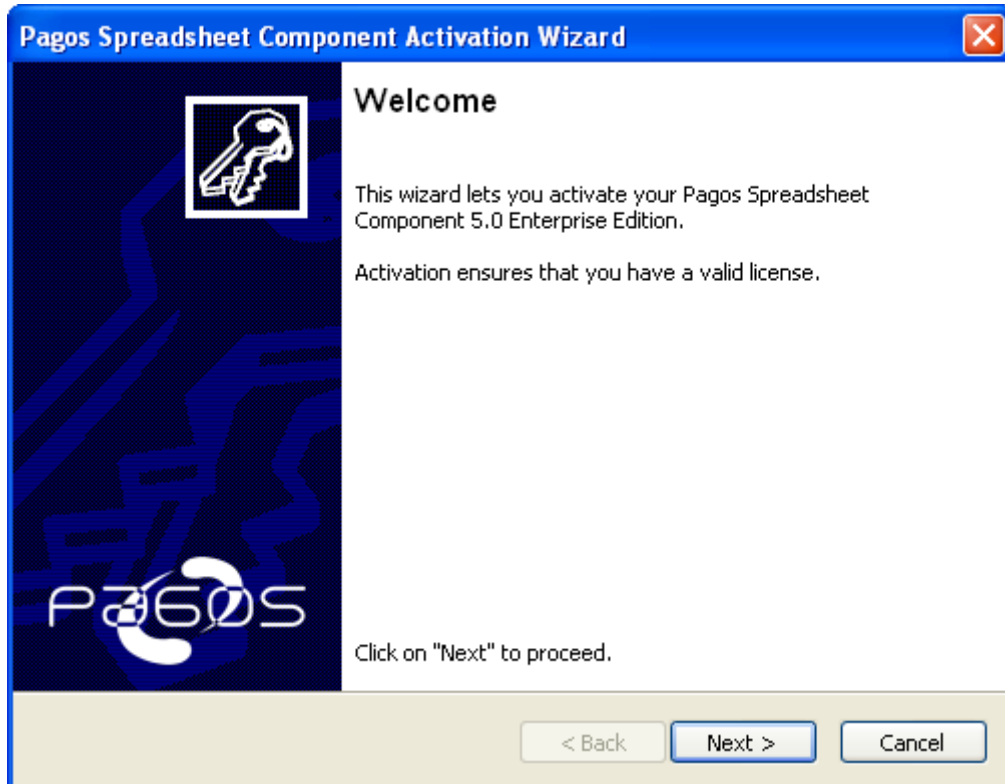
Pagos Spreadsheet Component Activation Wizard

PAGOS

Welcome

This wizard lets you activate your Pagos Spreadsheet Component 5.0 Enterprise Edition.

Activation ensures that you have a valid license.

Click on "Next" to proceed.

< Back

Next >

Cancel